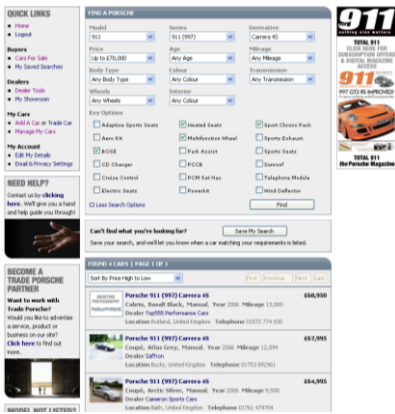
QUICK LINKS
Home
Logout

Buyers
Cars For Sale
My Saved Searches

Dealers
Dealer Tools
My Showroom

My Cars
Add A Car or Trade Car
Manage My Cars

My Account
Edit My Details
Email & Privacy Settings

NEED HELP?
Contact us by clicking here. We'll give you a hand and help guide you through!

BECOME A TRADE PORSCHE PARTNER
Want to work with Trade Porsche?
Would you like to advertise a service, product or business on our site?
Click here to find out more.

MODEL NOT LISTED?

FIND A PORSCHE

| Model | Series | Derivation |
|---|---|---|
| 911 | 911 (997) | Carrera 4S |
| Price | Age | Mileage |
| Up to £70,000 | Any Age | Any Mileage |
| Body Type | Colour | Transmission |
| Any Body Type | Any Colour | Any Transmission |
| Wheels | Interior | |
| Any Wheels | Any Colour | |

Key Options

| | | |
|---|---|---|
| Adaptive Sports Seats | Heated Seats | Sport Chrono Pack |
| Auto Kit | Multifunction Wheel | Sports Exhaust |
| BOSE | Park Assist | Sports Seats |
| CD Changer | PCCB | Sunroof |
| Cruise Control | PCM Sat Nav | Telephone Module |
| Electric Seats | PowerKit | Wind Deflector |

Less Search Options
Find

Can't find what you're looking for?
Save My Search
Save your search, and we'll let you know when a car matching your requirements is listed.

FOUND 4 CARS | PAGE 1 OF 1
Sort By Price High to Low
First Previous Next Last

Porsche 911 (997) Carrera 4S £68,950
Cabrio, Basalt Black, Manual, Year 2006, Mileage 15,000
Dealer Tuff Performance Cars
Location Rutland, United Kingdom Telephone 01572 774 830

Porsche 911 (997) Carrera 4S £67,995
Coupé, Atlas Grey, Manual, Year 2006, Mileage 12,094
Dealer Saffron
Location Bucks, United Kingdom Telephone 01753 892961

Porsche 911 (997) Carrera 4S £64,995
Coupé, Arctic Silver, Manual, Year 2006, Mileage 9,500
Dealer Cameron Sports Cars
Location Bath, United Kingdom Telephone 01761 479704

911
TOTAL 911
CLICK HERE FOR SUBSCRIPTION OFFERS & DIGITAL MAGAZINE ACCESS
911
997 GT3 RS IMPROVED!
TOTAL 911
the Porsche Magazine